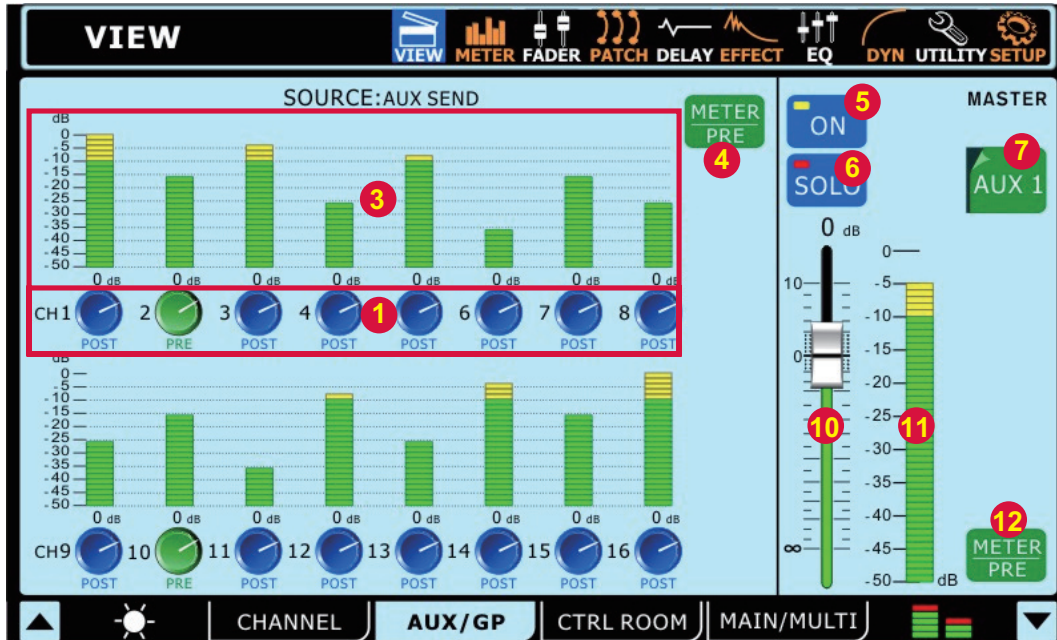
VIEW

VIEW METER FADER PATCH DELAY EFFECT EQ DYN UTILITY SETUP

SOURCE: AUX SEND

METER
PRE

4

dB
0
-5
-10
-15
-20
-25
-30
-35
-40
-45
-50

3

0 dB 0 dB 0 dB 0 dB 0 dB 0 dB 0 dB 0 dB

CH1 2 3 4 1 6 7 8
POST PRE POST POST POST POST POST POST

0
-5
-10
-15
-20
-25
-30
-35
-40
-45
-50

0 dB 0 dB 0 dB 0 dB 0 dB 0 dB 0 dB 0 dB

CH9 10 11 12 13 14 15 16
POST PRE POST POST POST POST POST POST

MASTER

5 ON

6 SOLO

7 AUX 1

0 dB

10
0
∞

10

0
-5
-10
-15
-20
-25
-30
-35
-40
-45
-50 dB

11

12
METER
PRE

CHANNEL AUX/GP CTRL ROOM MAIN/MULTI